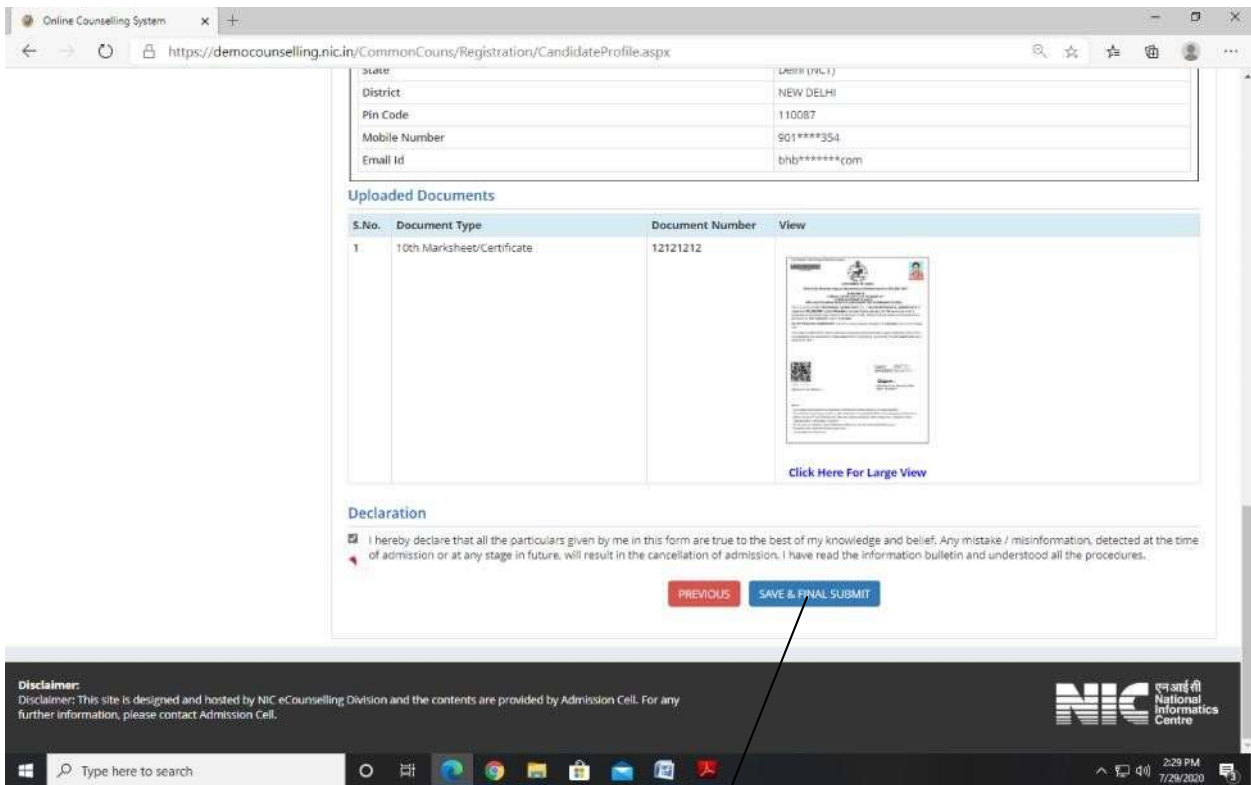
Online Counselling System

https://democounselling.nic.in/CommonCouns/Registration/CandidateProfile.aspx

| State | Delhi (NCT) |
|---|---|
| District | NEW DELHI |
| Pin Code | 110087 |
| Mobile Number | 901****354 |
| Email Id | bhb*******com |

Uploaded Documents

| S.No. | Document Type | Document Number | View |
|---|---|---|---|
| 1 | 10th Marksheet/Certificate | 12121212 | Click Here For Large View |

Declaration

I hereby declare that all the particulars given by me in this form are true to the best of my knowledge and belief. Any mistake / misinformation, detected at the time of admission or at any stage in future, will result in the cancellation of admission. I have read the information bulletin and understood all the procedures.

PREVIOUS SAVE & FINAL SUBMIT

Disclaimer:
Disclaimer: This site is designed and hosted by NIC eCounselling Division and the contents are provided by Admission Cell. For any further information, please contact Admission Cell.

NIC एनआईसी National Informatics Centre

Type here to search

2:29 PM 7/29/2020